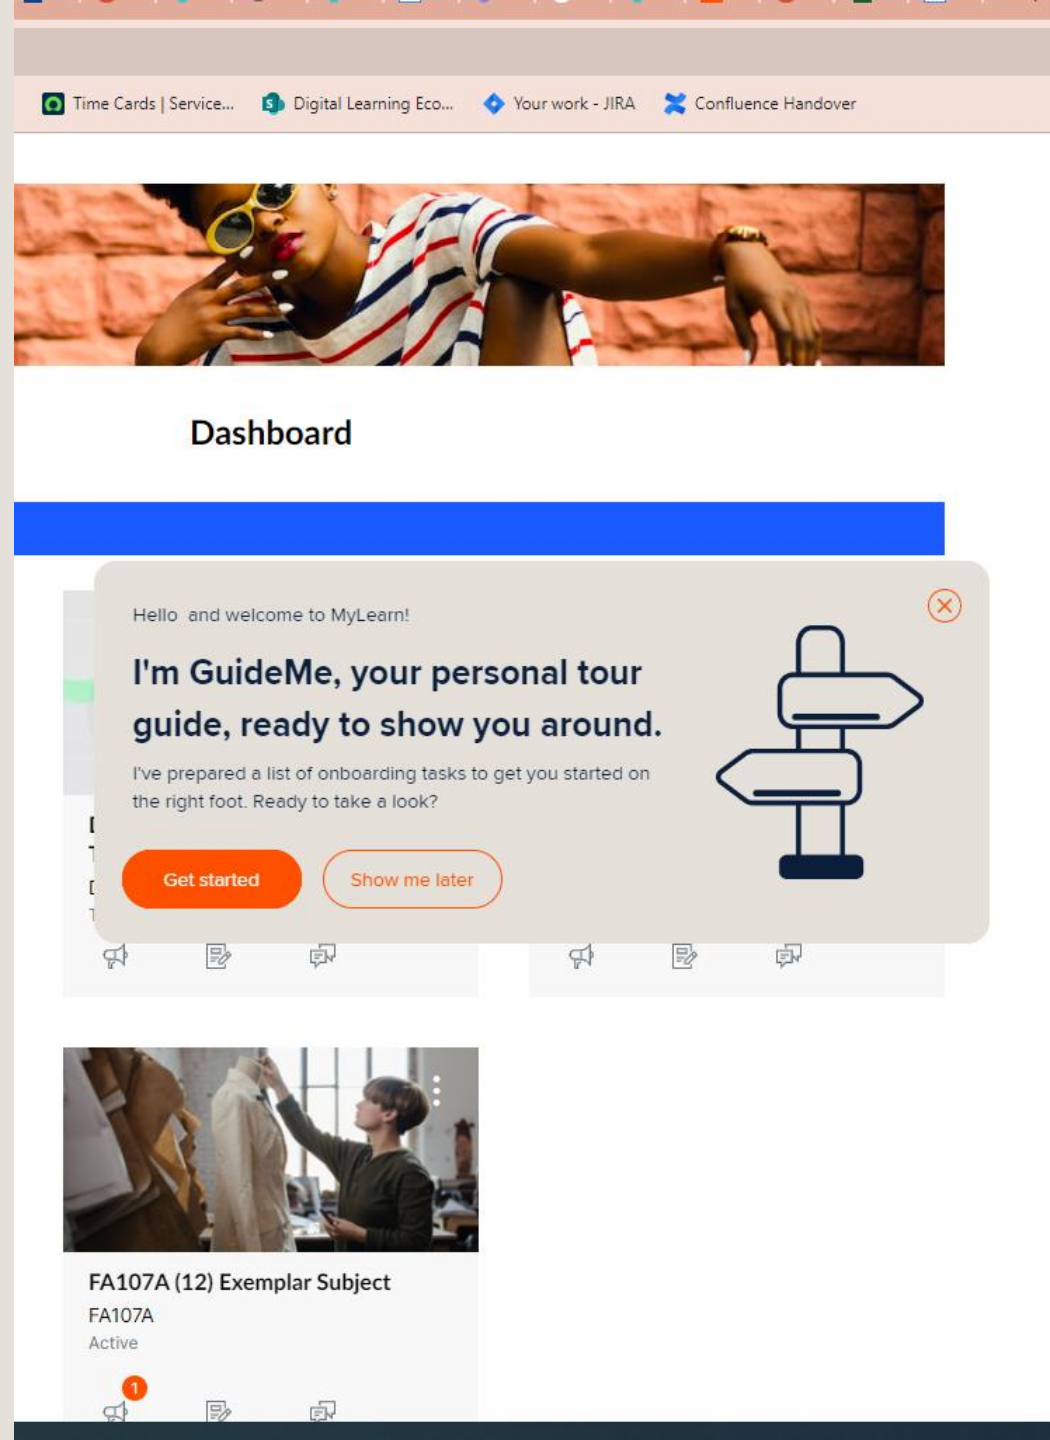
Time Cards | Service... Digital Learning Eco... Your work - JIRA Confluence Handover

Dashboard

Hello and welcome to MyLearn!

I'm GuideMe, your personal tour guide, ready to show you around.

I've prepared a list of onboarding tasks to get you started on the right foot. Ready to take a look?

Get started

Show me later

FA107A (12) Exemplar Subject
FA107A
Active

1